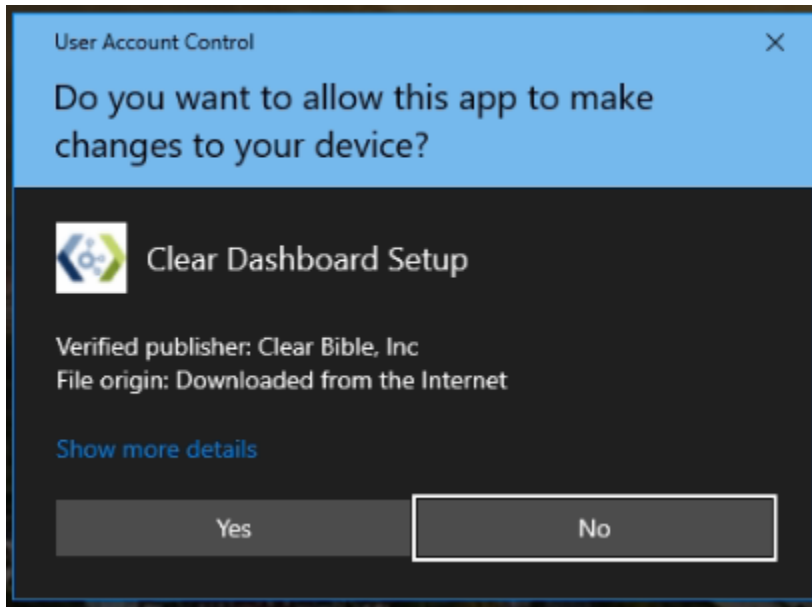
User Account Control

×

Do you want to allow this app to make changes to your device?

Clear Dashboard Setup

Verified publisher: Clear Bible, Inc
File origin: Downloaded from the Internet

Show more details

Yes

No